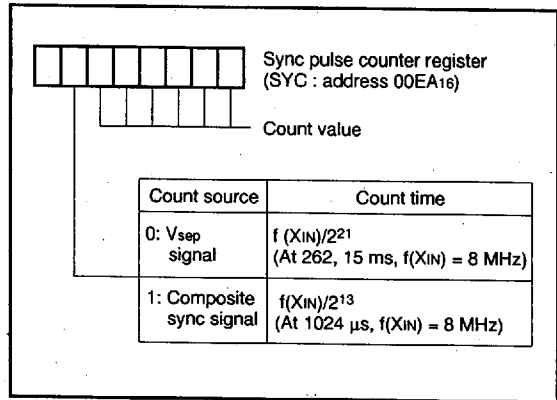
Sync pulse counter register (SYC : address $00EA_{16}$)

Count value

| Count source | Count time |
|---|---|
| 0: $V_{sep}$ signal | f $(X_{IN})/2^{21}$ (At 262, 15 ms, $f(X_{IN})$ = 8 MHz) |
| 1: Composite sync signal | $f(X_{IN})/2^{13}$ (At 1024 μs, $f(X_{IN})$ = 8 MHz) |